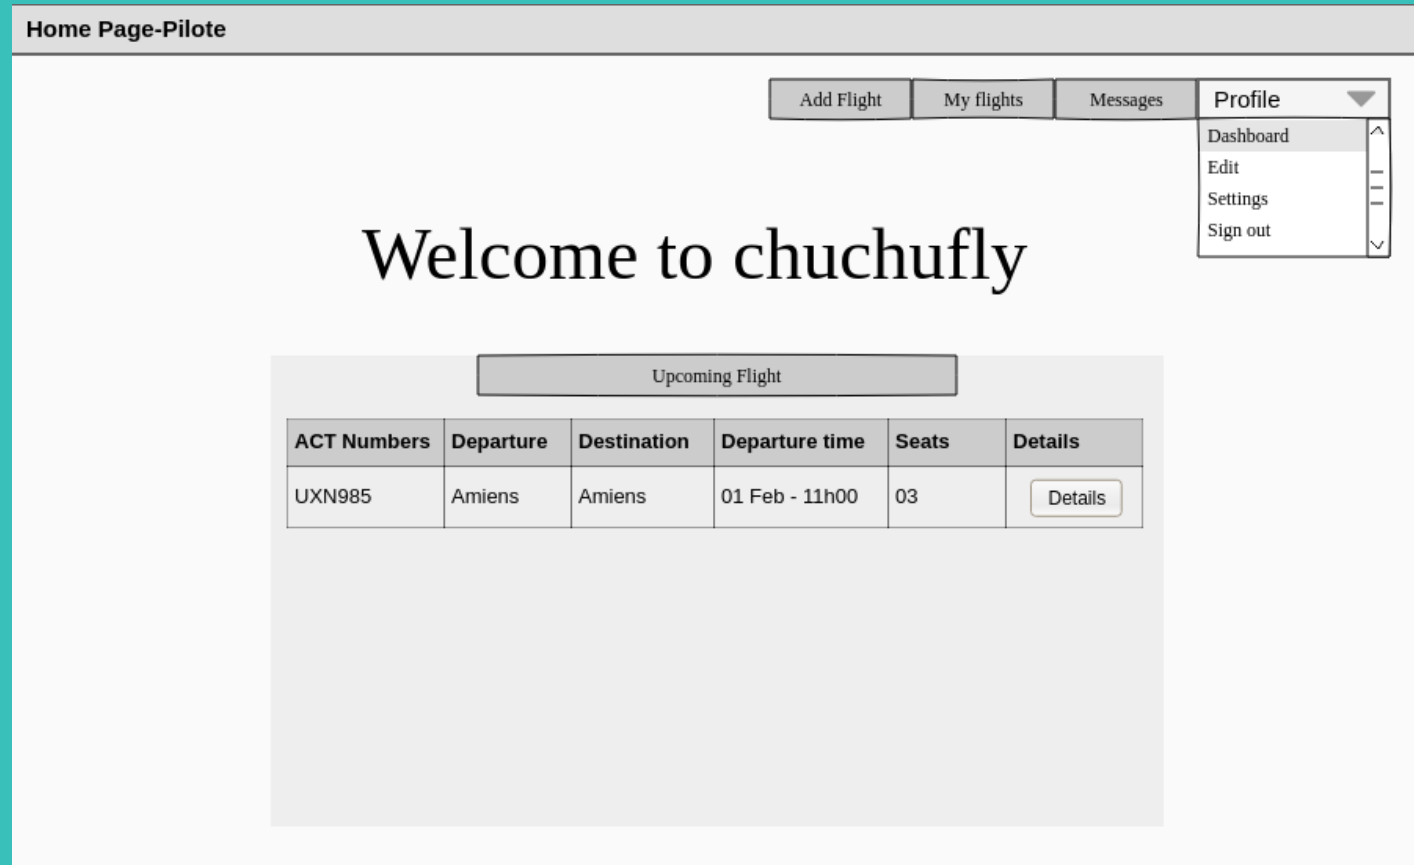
Home Page-Pilote

Add Flight
My flights
Messages
Profile
Dashboard
Edit
Settings
Sign out

Welcome to chuchufly

Upcoming Flight

| ACT Numbers | Departure | Destination | Departure time | Seats | Details |
|---|---|---|---|---|---|
| UXN985 | Amiens | Amiens | 01 Feb - 11h00 | 03 | Details |